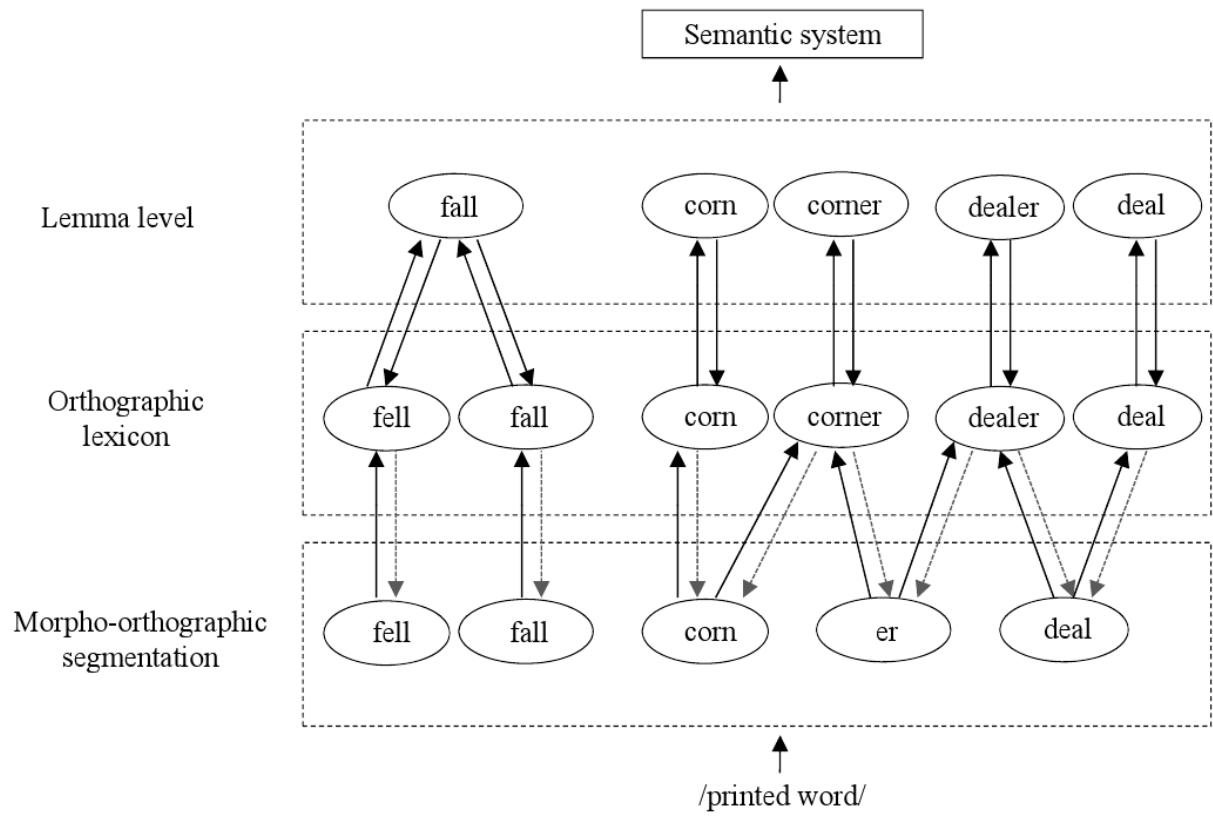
Semantic system

Lemma level

fall

corn

corner

dealer

deal

Orthographic lexicon

fell

fall

corn

corner

dealer

deal

Morpho-orthographic segmentation

fell

fall

corn

er

deal

/printed word/